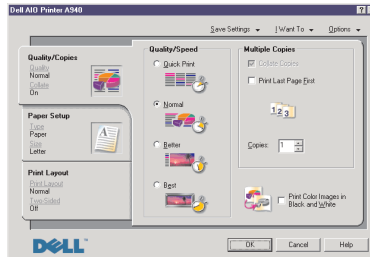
Dell AIO Printer A940

Save Settings ▾ I Want To ▾ Options ▾

Quality/Copies
Quality
Normal
Collate
On

Paper Setup
Type
Paper
Size
Letter

Print Layout
Print Layout
Normal
Two-Sided
Off

Quality/Speed
Quick Print
Normal
Better
Best

Multiple Copies
Collate Copies
Print Last Page First
1 2 3
Copies: 1

Print Color Images in Black and White

DELL

OK Cancel Help